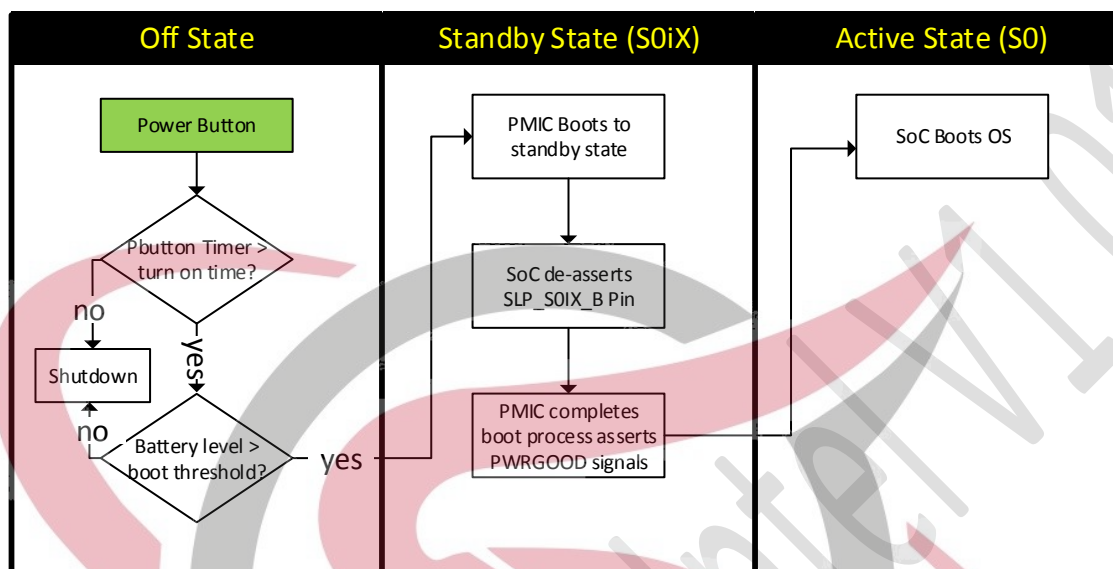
Off State

Standby State (S0iX)

Active State (S0)

Power Button

Pbutton Timer > turn on time?

no

yes

Shutdown

no

Battery level > boot threshold?

yes

PMIC Boots to standby state

SoC de-asserts SLP_S0IX_B Pin

PMIC completes boot process asserts PWRGOOD signals

SoC Boots OS